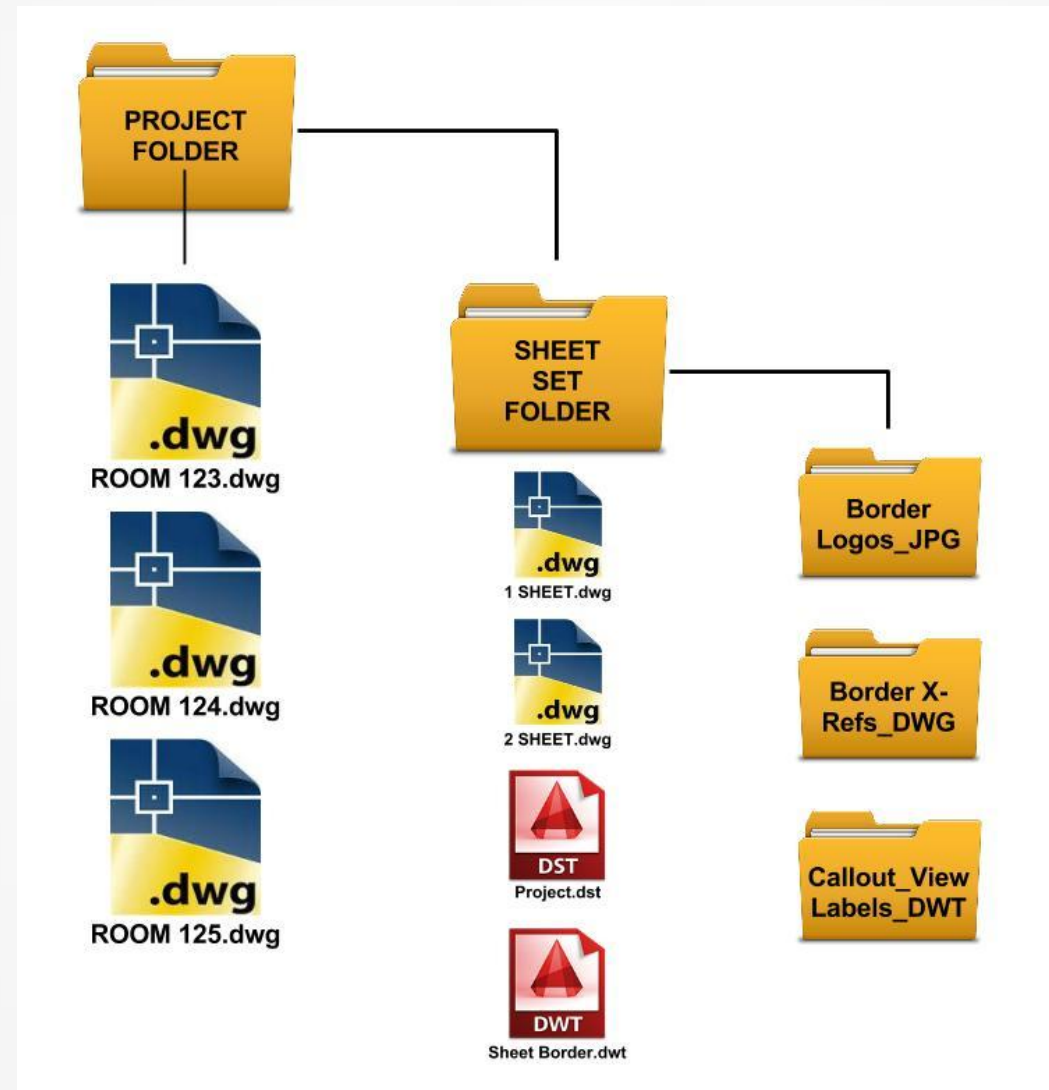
PROJECT FOLDER

.dwg
ROOM 123.dwg

.dwg
ROOM 124.dwg

.dwg
ROOM 125.dwg

SHEET SET FOLDER

.dwg
1 SHEET.dwg

.dwg
2 SHEET.dwg

DST
Project.dst

DWT
Sheet Border.dwt

Border Logos_JPG

Border X-Refs_DWG

Callout_View Labels_DWT